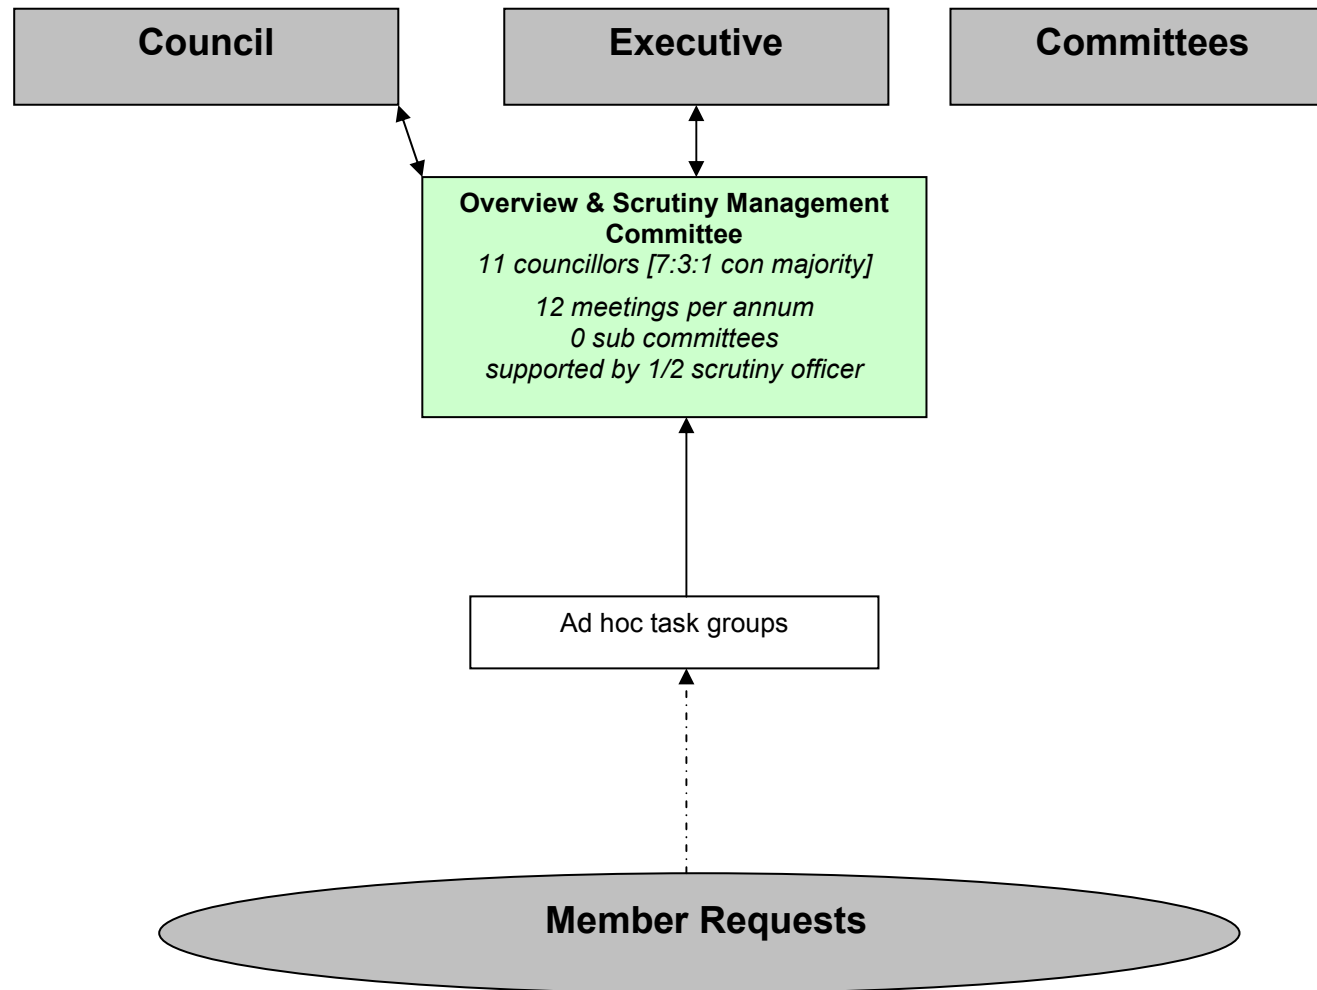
Council

Executive

Committees

Overview & Scrutiny Management Committee
11 councillors [7:3:1 con majority]

12 meetings per annum
0 sub committees
supported by 1/2 scrutiny officer

Ad hoc task groups

Member Requests